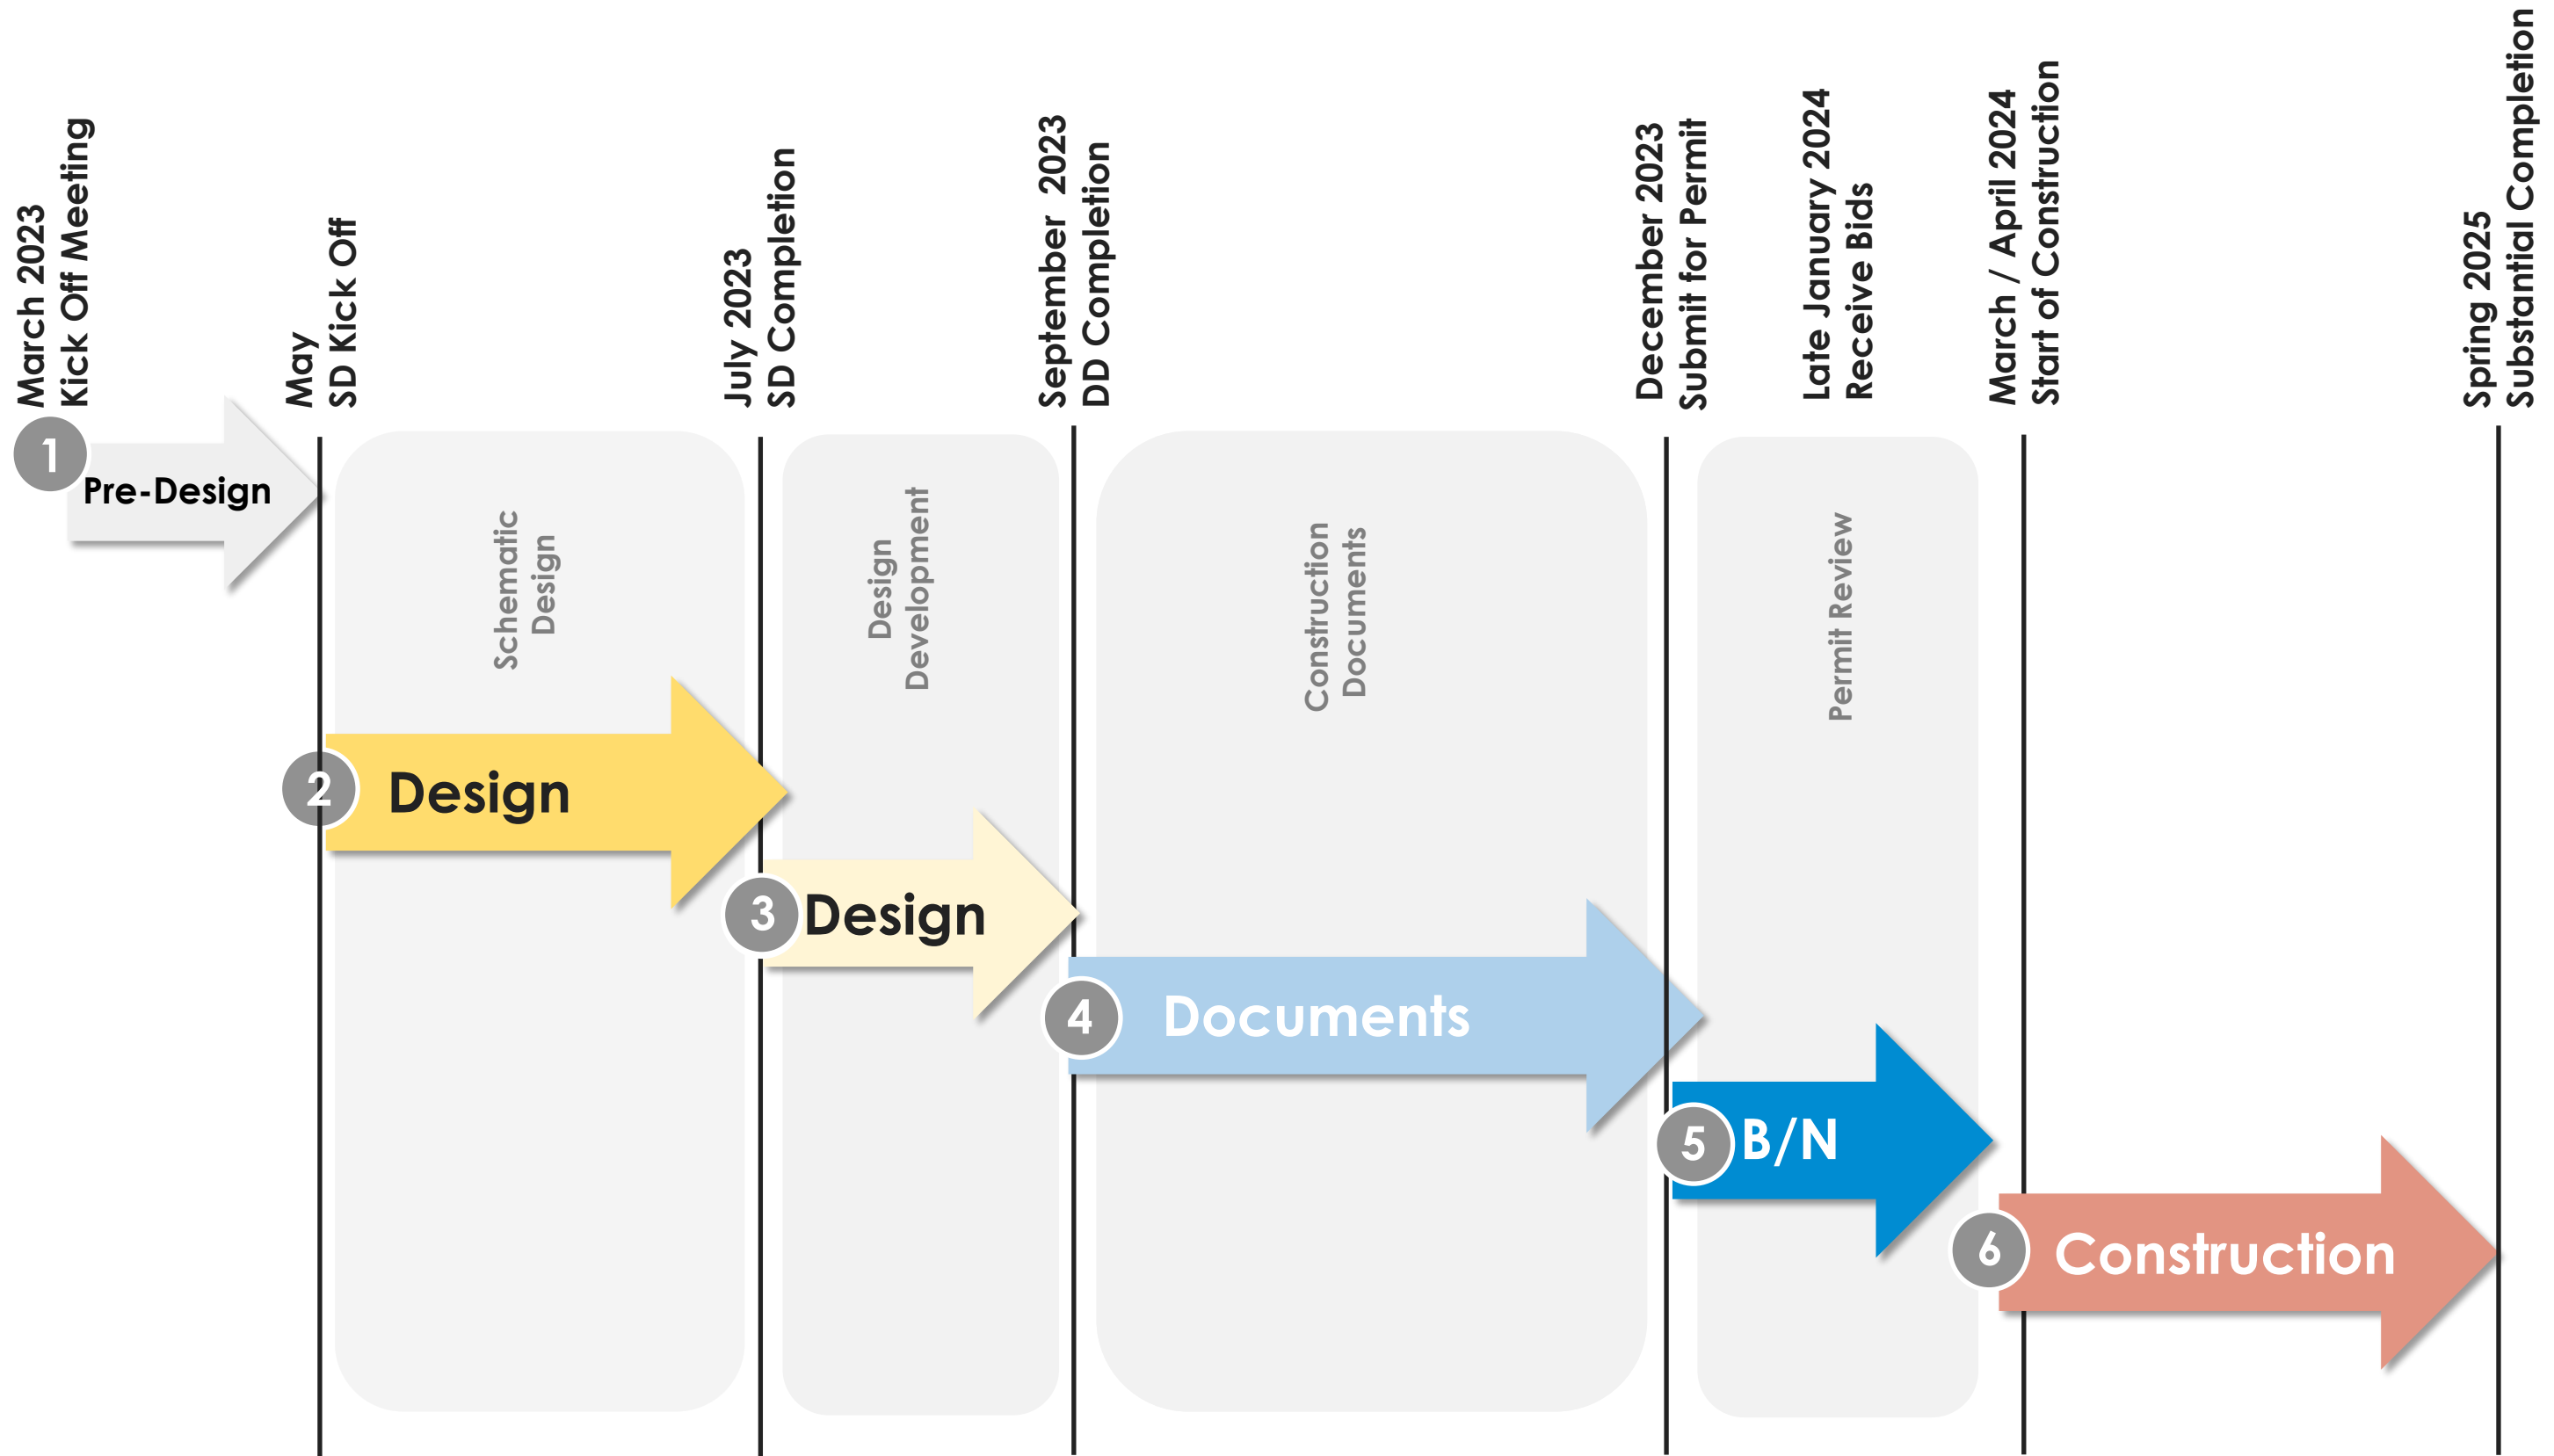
March 2023
Kick Off Meeting

May
SD Kick Off

July 2023
SD Completion

September 2023
DD Completion

December 2023
Submit for Permit

Late January 2024
Receive Bids

March / April 2024
Start of Construction

Spring 2025
Substantial Completion

1 Pre-Design

Schematic Design

Design Development

Construction Documents

Permit Review

2 Design

3 Design

4 Documents

5 B/N

6 Construction